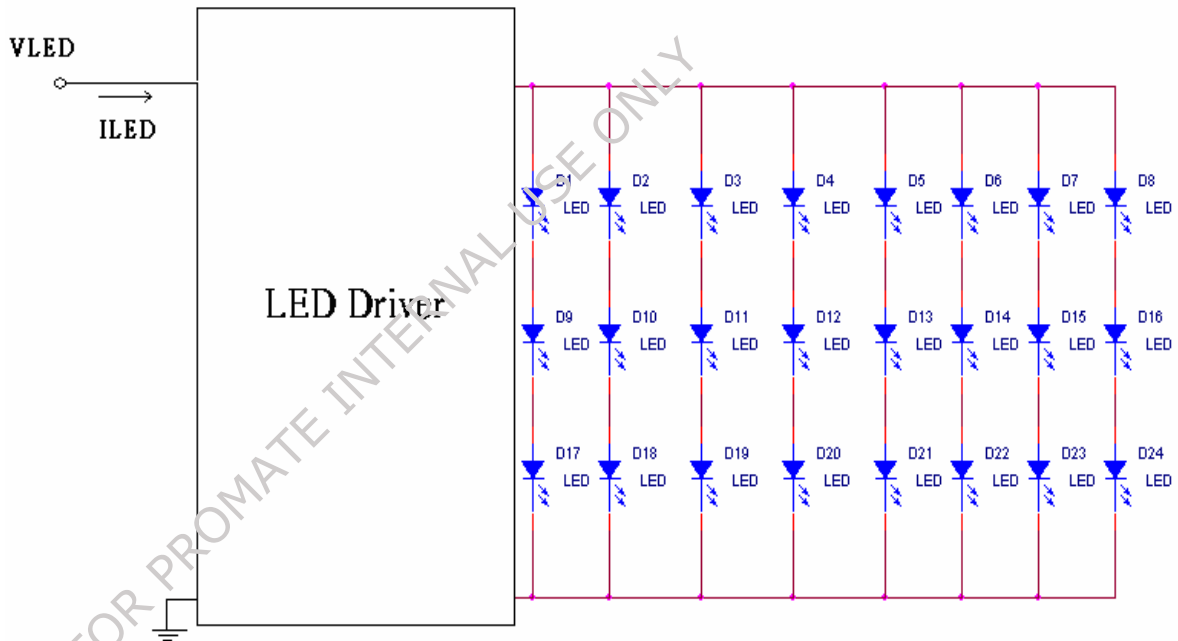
VLED

ILED

LED Driver

D1 LED D2 LED D3 LED D4 LED D5 LED D6 LED D7 LED D8 LED

D9 LED D10 LED D11 LED D12 LED D13 LED D14 LED D15 LED D16 LED

D17 LED D18 LED D19 LED D20 LED D21 LED D22 LED D23 LED D24 LED

FOR PROMATE INTERNAL USE ONLY